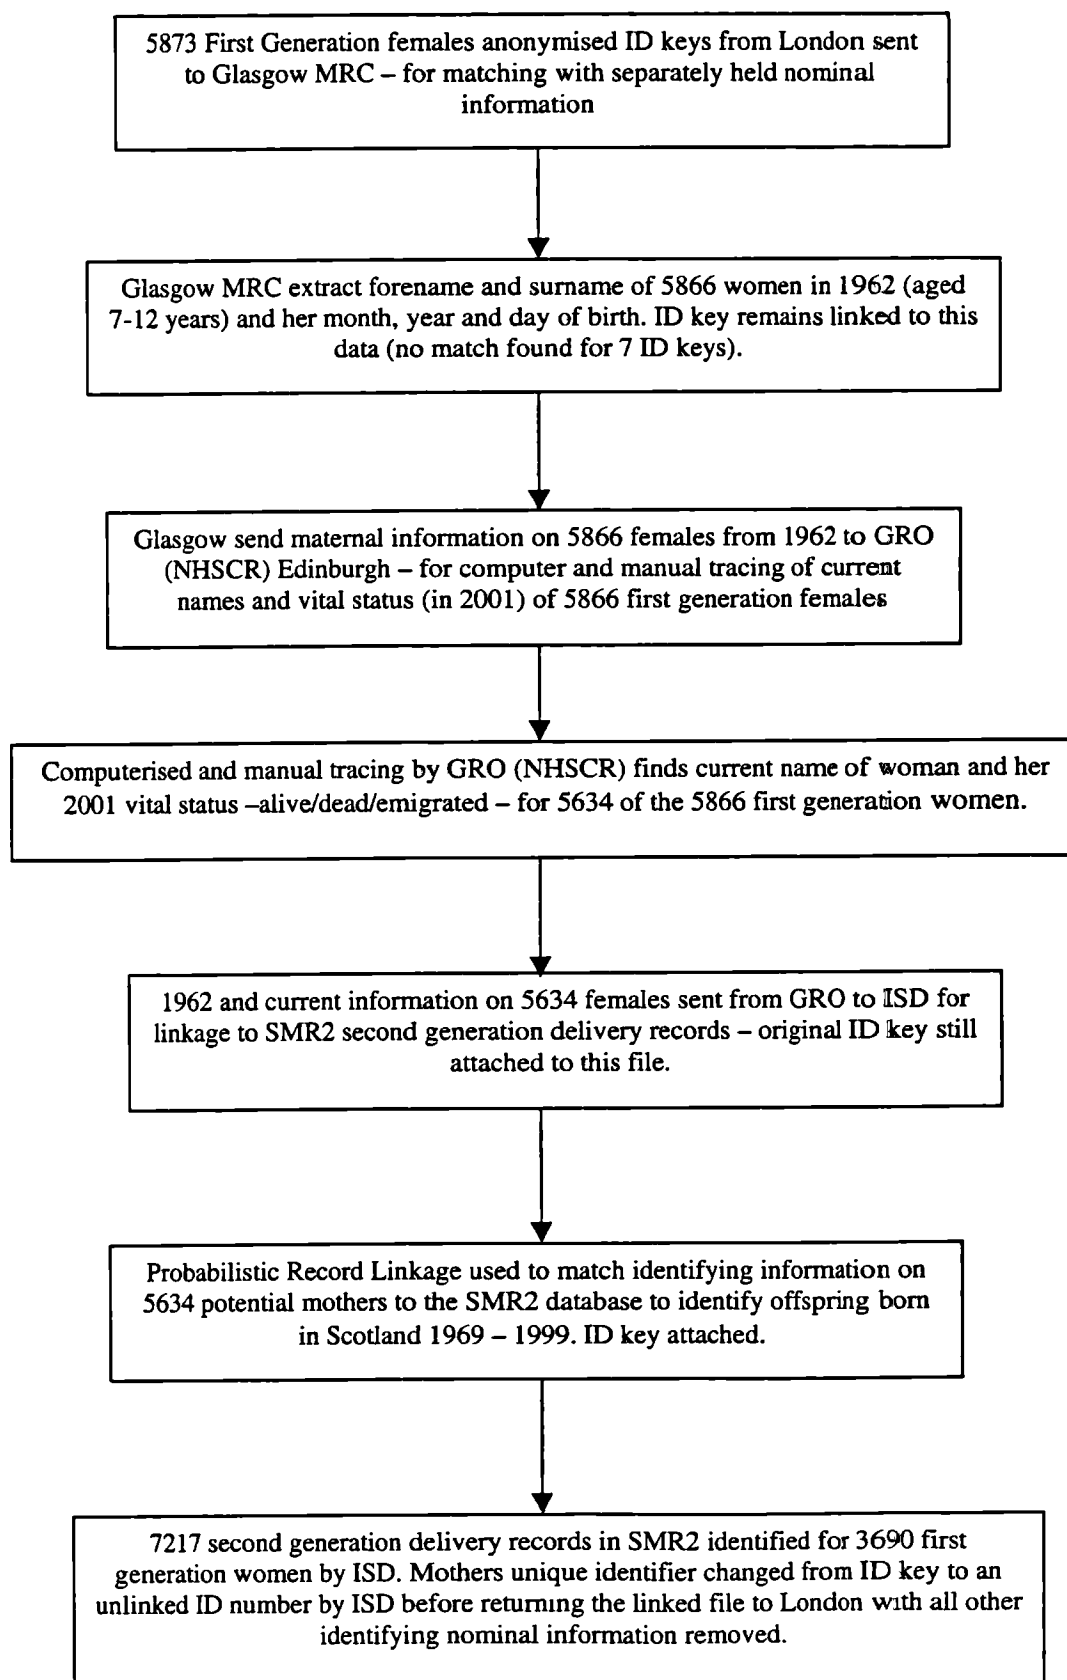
5873 First Generation females anonymised ID keys from London sent to Glasgow MRC – for matching with separately held nominal information

Glasgow MRC extract forename and surname of 5866 women in 1962 (aged 7-12 years) and her month, year and day of birth. ID key remains linked to this data (no match found for 7 ID keys).

Glasgow send maternal information on 5866 females from 1962 to GRO (NHSCR) Edinburgh – for computer and manual tracing of current names and vital status (in 2001) of 5866 first generation females

Computerised and manual tracing by GRO (NHSCR) finds current name of woman and her 2001 vital status –alive/dead/emigrated – for 5634 of the 5866 first generation women.

1962 and current information on 5634 females sent from GRO to ISD for linkage to SMR2 second generation delivery records – original ID key still attached to this file.

Probabilistic Record Linkage used to match identifying information on 5634 potential mothers to the SMR2 database to identify offspring born in Scotland 1969 – 1999. ID key attached.

7217 second generation delivery records in SMR2 identified for 3690 first generation women by ISD. Mothers unique identifier changed from ID key to an unlinked ID number by ISD before returning the linked file to London with all other identifying nominal information removed.